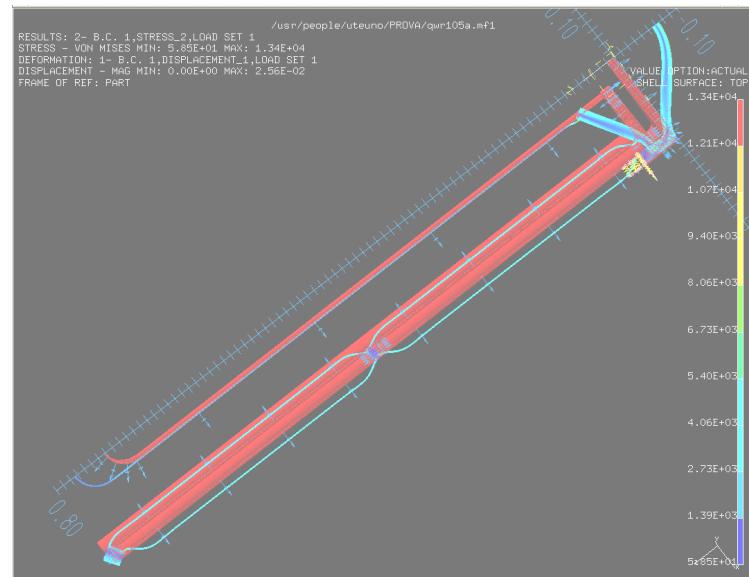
/usr/people/uteuno/PROVA/qwr105a.mf1

RESULTS: 2- B.C. 1,STRESS_2,LOAD SET 1
STRESS - VON MISES MIN: 5.85E+01 MAX: 1.34E+04
DEFORMATION: 1- B.C. 1,DISPLACEMENT_1,LOAD SET 1
DISPLACEMENT - MAG MIN: 0.00E+00 MAX: 2.56E-02
FRAME OF REF: PART

VALUE OPTION:ACTUAL
SHELL SURFACE: TOP

1.34E+04
1.21E+04
1.07E+04
9.40E+03
8.06E+03
6.73E+03
5.40E+03
4.06E+03
2.73E+03
1.39E+03
5.85E+01

0.10
0.10
0.80